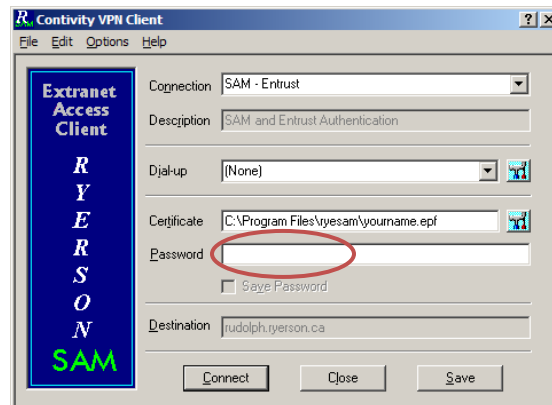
R SAM Contivity VPN Client

? X

File Edit Options Help

Extranet Access Client

R
Y
E
R
S
O
N
SAM

Connection SAM - Entrust

Description SAM and Entrust Authentication

Dial-up (None)

Certificate C:\Program Files\ryesam\yourname.epf

Password

Save Password

Destination rudolph.ryerson.ca

Connect Close Save